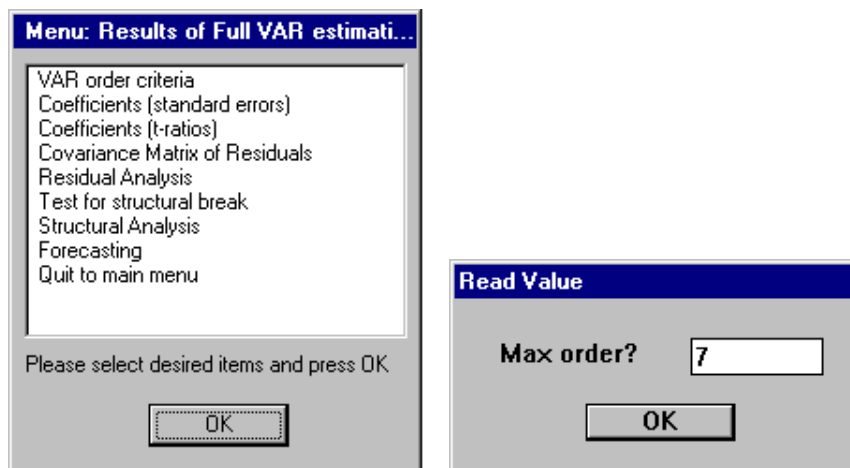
Menu: Results of Full VAR estimati...

VAR order criteria
Coefficients (standard errors)
Coefficients (t-ratios)
Covariance Matrix of Residuals
Residual Analysis
Test for structural break
Structural Analysis
Forecasting
Quit to main menu

Please select desired items and press OK

OK

Read Value

Max order? 7

OK